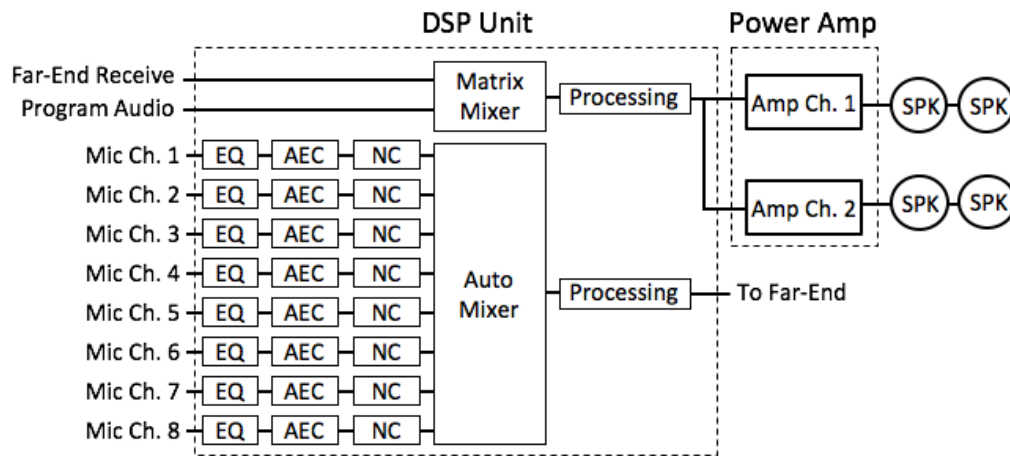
DSP Unit

Power Amp

Far-End Receive
Program Audio

Matrix Mixer

Processing

Amp Ch. 1
SPK
SPK

Amp Ch. 2
SPK
SPK

Mic Ch. 1 EQ AEC NC
Mic Ch. 2 EQ AEC NC
Mic Ch. 3 EQ AEC NC
Mic Ch. 4 EQ AEC NC
Mic Ch. 5 EQ AEC NC
Mic Ch. 6 EQ AEC NC
Mic Ch. 7 EQ AEC NC
Mic Ch. 8 EQ AEC NC

Auto Mixer

Processing

To Far-End